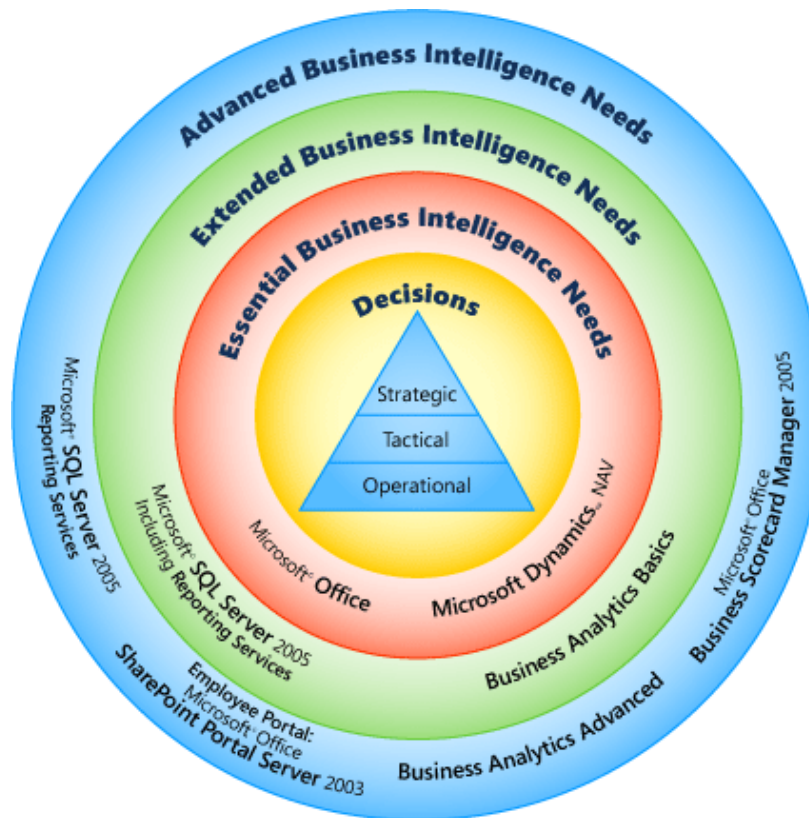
Advanced Business Intelligence Needs

Extended Business Intelligence Needs

Essential Business Intelligence Needs

Decisions

Strategic

Tactical

Operational

Microsoft® Office

Microsoft Dynamics™ NAV

Microsoft® SQL Server 2005 Including Reporting Services

Business Analytics Basics

Microsoft® SQL Server 2005 Reporting Services

Employee Portal: Microsoft® Office SharePoint Portal Server 2003

Business Analytics Advanced

Microsoft® Office Business Scorecard Manager 2005